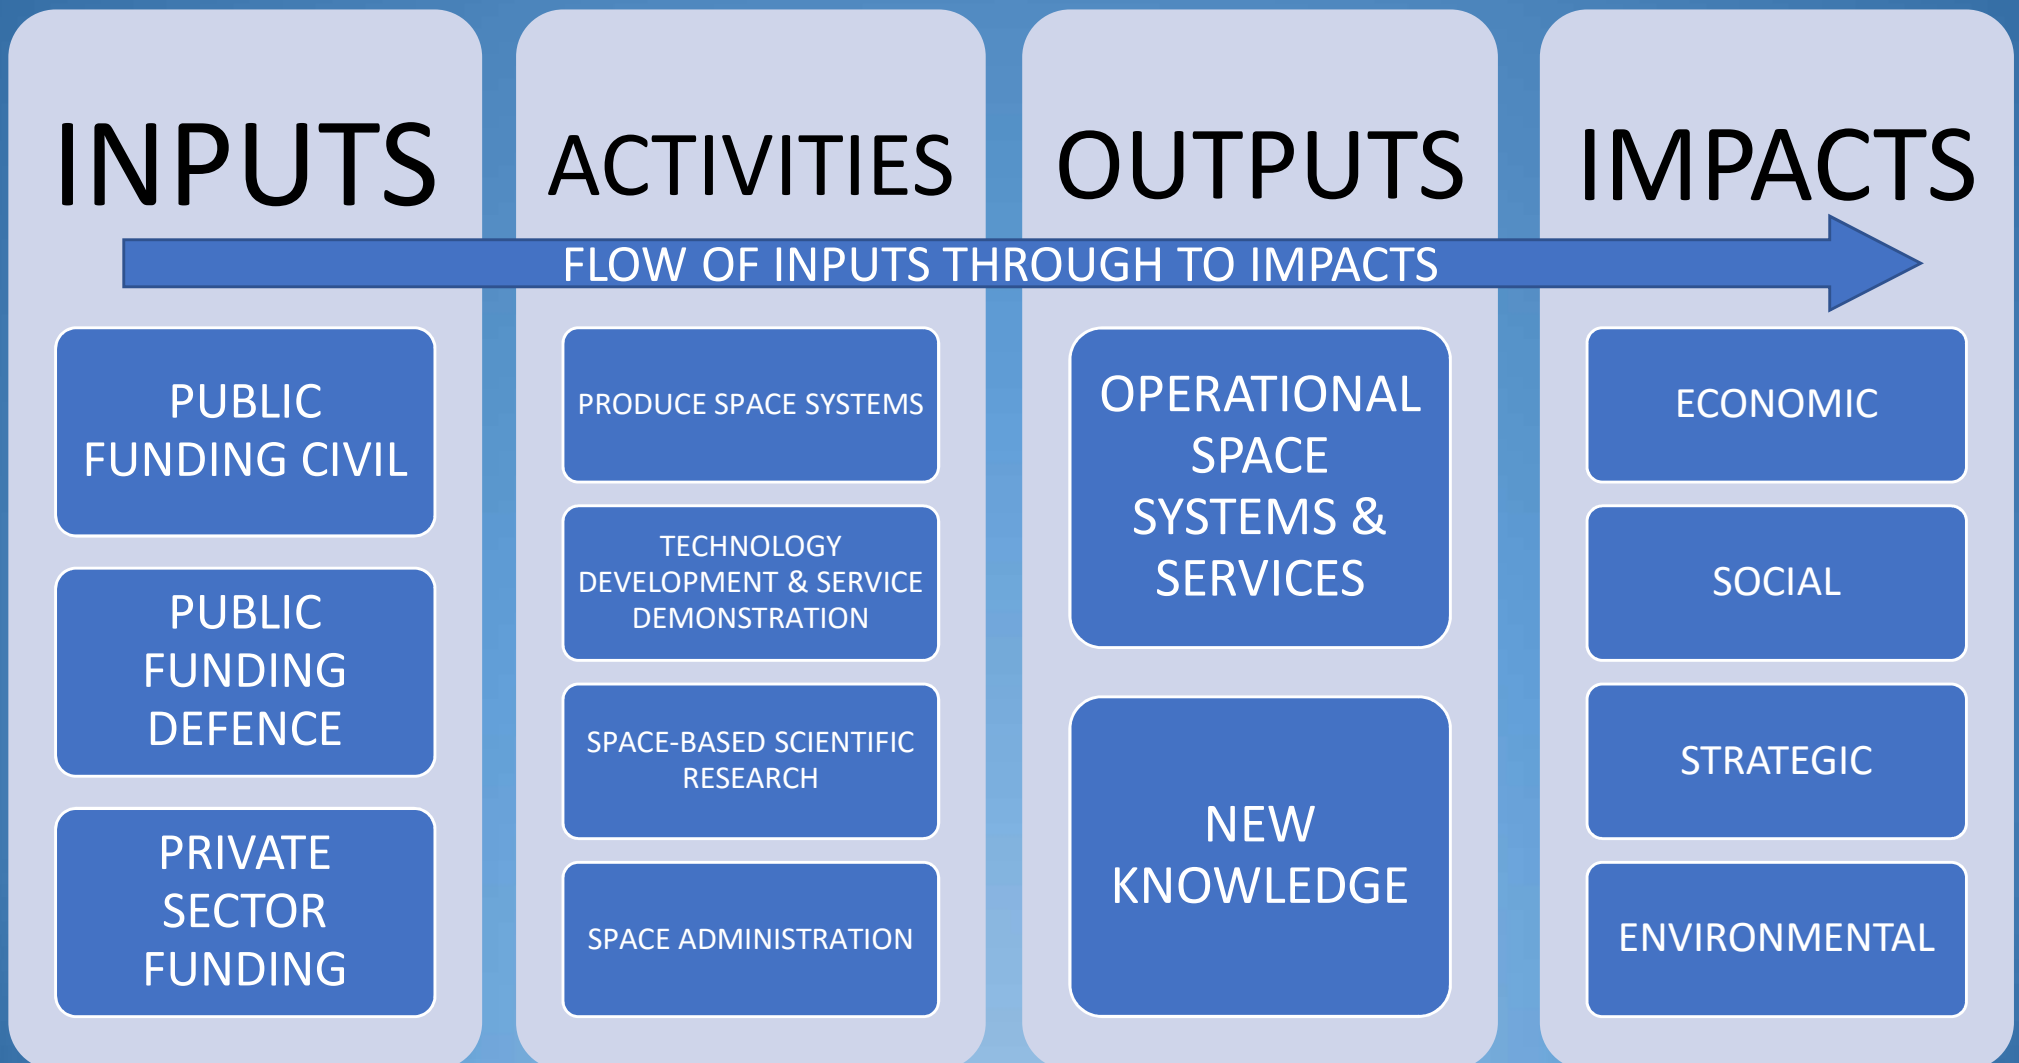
INPUTS

ACTIVITIES

OUTPUTS

IMPACTS

FLOW OF INPUTS THROUGH TO IMPACTS

PUBLIC FUNDING CIVIL

PUBLIC FUNDING DEFENCE

PRIVATE SECTOR FUNDING

PRODUCE SPACE SYSTEMS

TECHNOLOGY DEVELOPMENT & SERVICE DEMONSTRATION

SPACE-BASED SCIENTIFIC RESEARCH

SPACE ADMINISTRATION

OPERATIONAL SPACE SYSTEMS & SERVICES

NEW KNOWLEDGE

ECONOMIC

SOCIAL

STRATEGIC

ENVIRONMENTAL